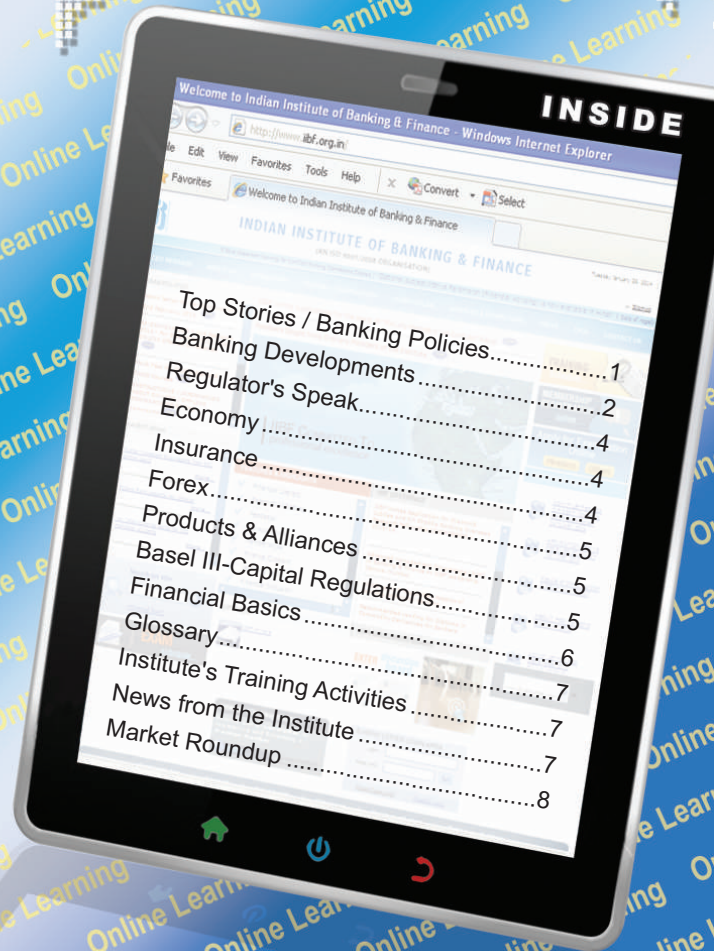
INSIDE

Welcome to Indian Institute of Banking & Finance - Windows Internet Explorer

http://www.iibf.org.in

File Edit View Favorites Tools Help

Favorites Welcome to Indian Institute of Banking & Finance Convert Select

INDIAN INSTITUTE OF BANKING & FINANCE

Top Stories / Banking Policies..................1
Banking Developments ..........................2
Regulator's Speak..................................4
Economy ..............................................4
Insurance .............................................4
Forex....................................................5
Products & Alliances ............................5
Basel III-Capital Regulations..................5
Financial Basics ....................................6
Glossary................................................7
Institute's Training Activities ....................7
News from the Institute ..........................7
Market Roundup ...................................8

Online Learning Online Learning Online Learning Online Learning